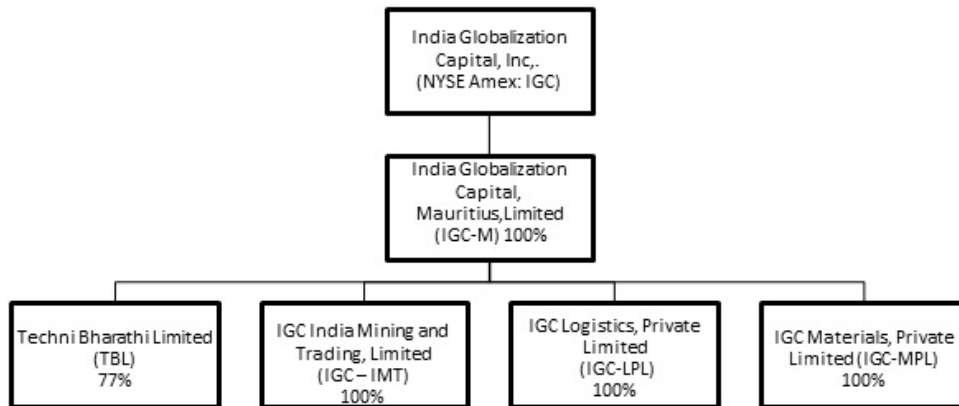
India Globalization Capital, Inc,. (NYSE Amex: IGC)

India Globalization Capital, Mauritius,Limited (IGC-M) 100%

Techni Bharathi Limited (TBL) 77%

IGC India Mining and Trading, Limited (IGC – IMT) 100%

IGC Logistics, Private Limited (IGC-LPL) 100%

IGC Materials, Private Limited (IGC-MPL) 100%